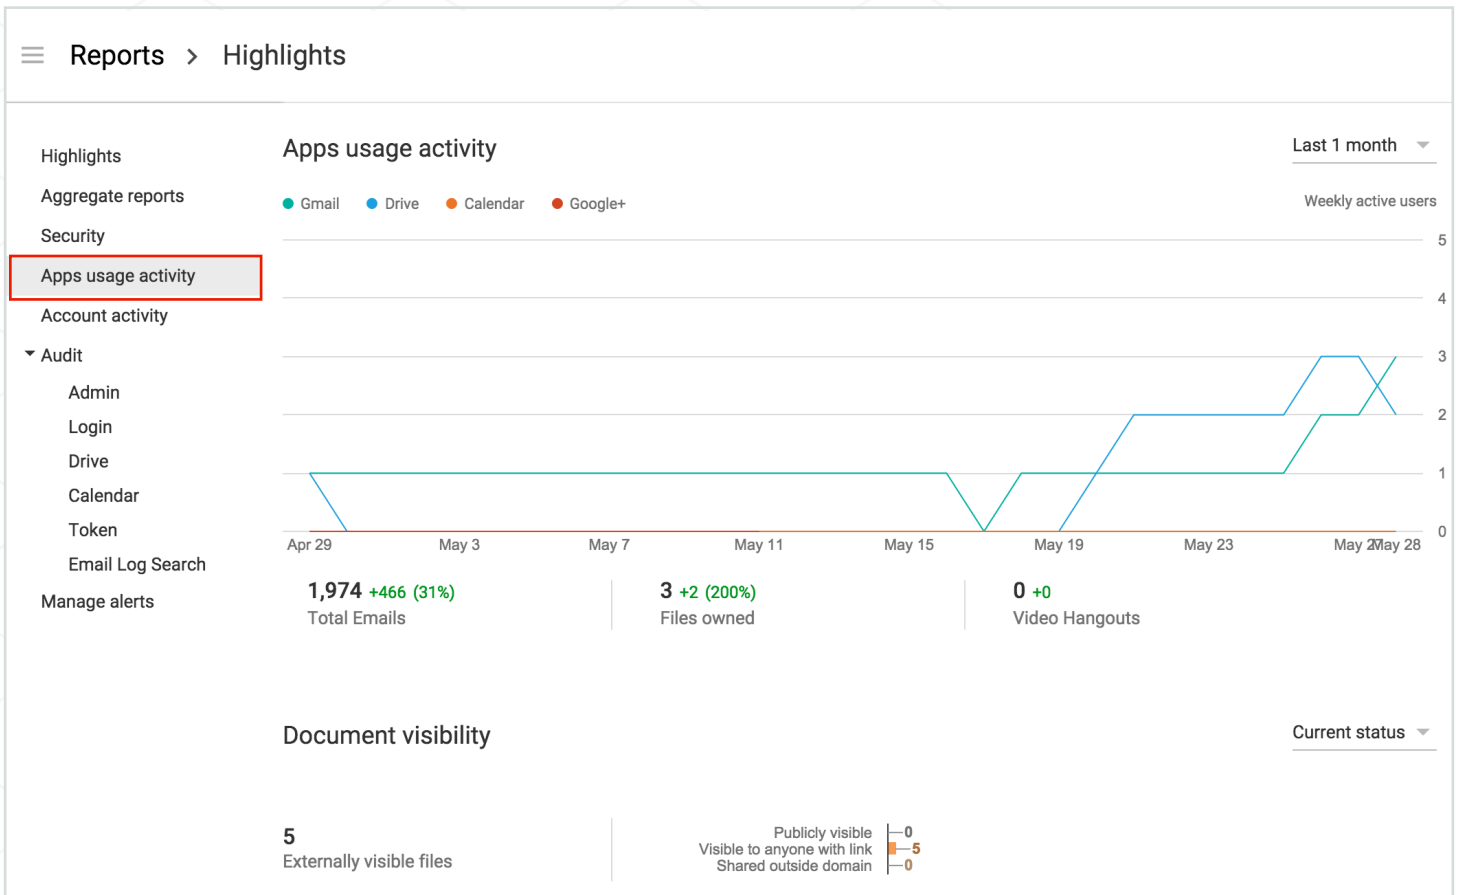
Reports > Highlights

Highlights
Aggregate reports
Security
Apps usage activity
Account activity
Audit
Admin
Login
Drive
Calendar
Token
Email Log Search
Manage alerts

Apps usage activity

Last 1 month

Gmail Drive Calendar Google+

Weekly active users

5
4
3
2
1
0

Apr 29 May 3 May 7 May 11 May 15 May 19 May 23 May 27 May 28

1,974 +466 (31%)
Total Emails

3 +2 (200%)
Files owned

0 +0
Video Hangouts

Document visibility

Current status

5
Externally visible files

Publicly visible 0
Visible to anyone with link 5
Shared outside domain 0